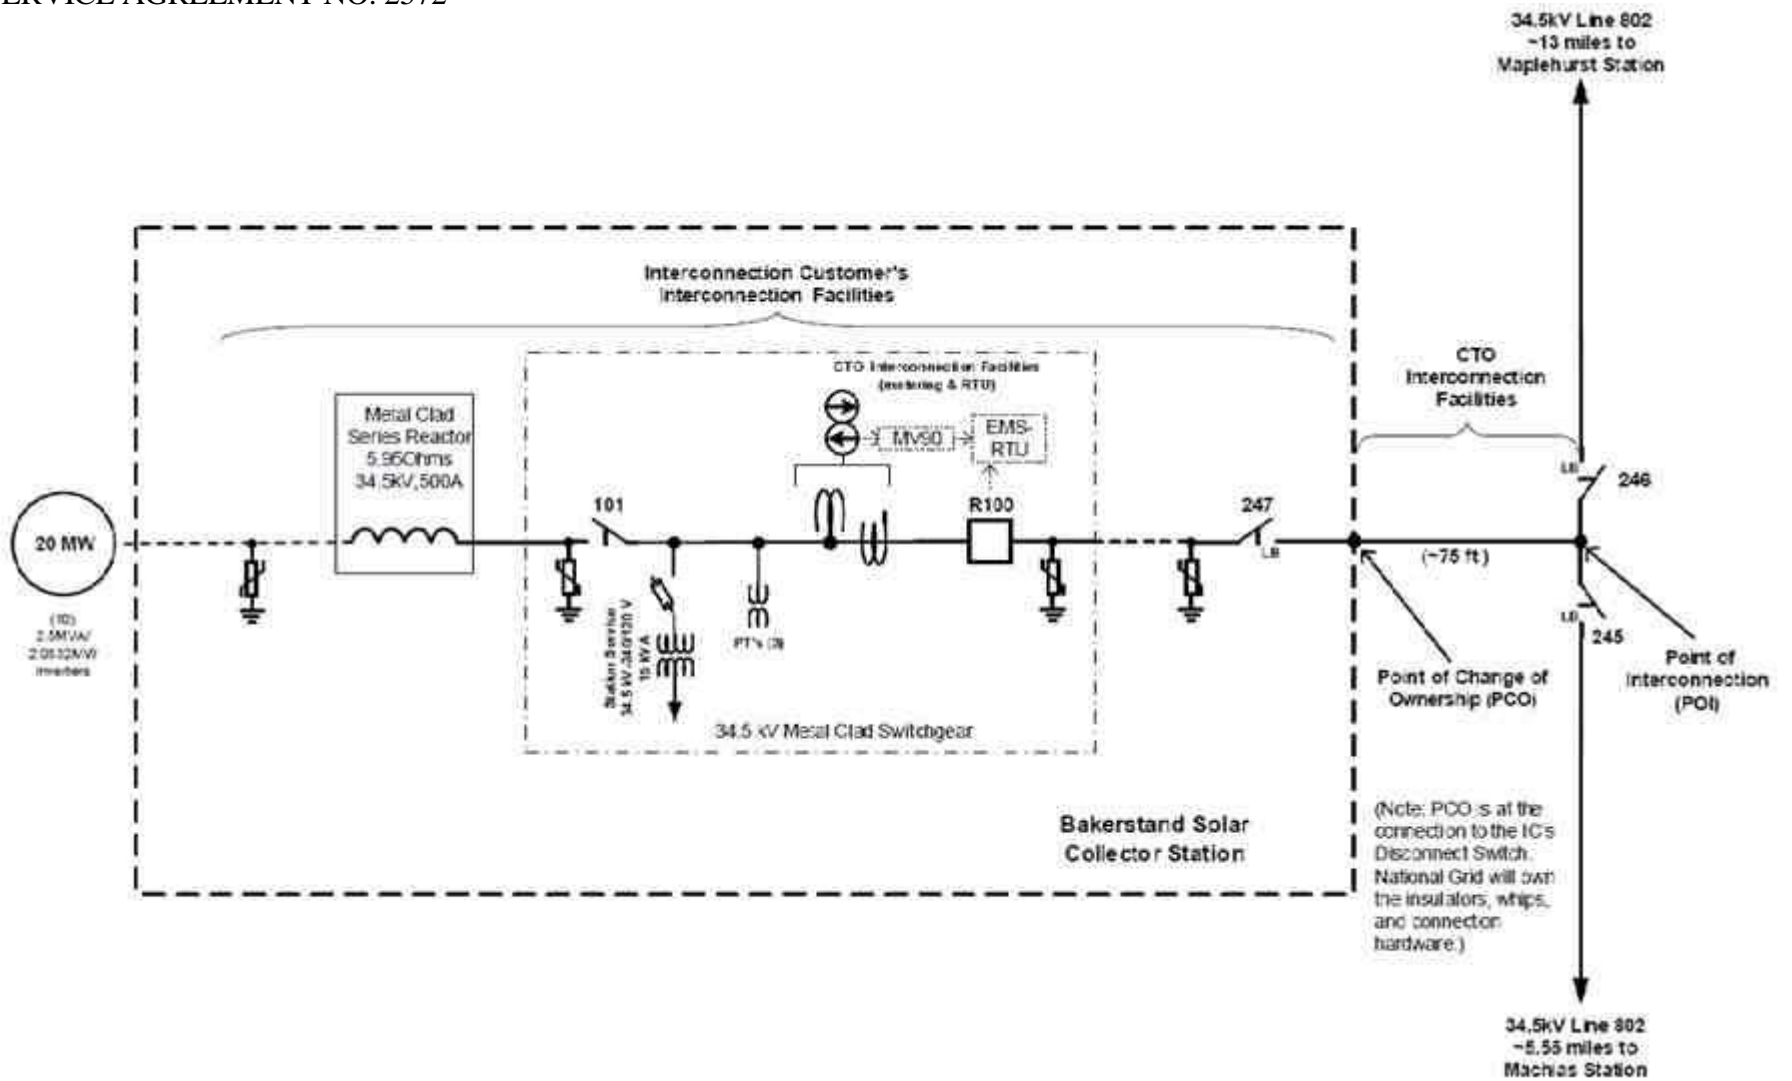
ERVICE AGREEMENT NO. 2572

34.5kV Line 802
~13 miles to
Maplehurst Station

Interconnection Customer's
Interconnection Facilities

CTO Interconnection Facilities
(metering & RTU)

CTO
Interconnection
Facilities

Metal Clad
Series Reactor
5.95Ohms
34.5KV,500A

MV90

EMS-
RTU

101

R100

247

LB

246

LB

20 MW

(10)
2.5MVA/
2.0832MW
Inverters

Station Service
34.5 kV /240/120 V
15 kVA

PT's (3)

(~75 ft)

245

LB

Point of Change of
Ownership (PCO)

Point of
Interconnection
(POI)

34.5 kV Metal Clad Switchgear

Bakerstand Solar
Collector Station

(Note: PCO is at the connection to the IC's Disconnect Switch. National Grid will own the insulators, whips, and connection hardware.)

34.5kV Line 802
~5.55 miles to
Machias Station